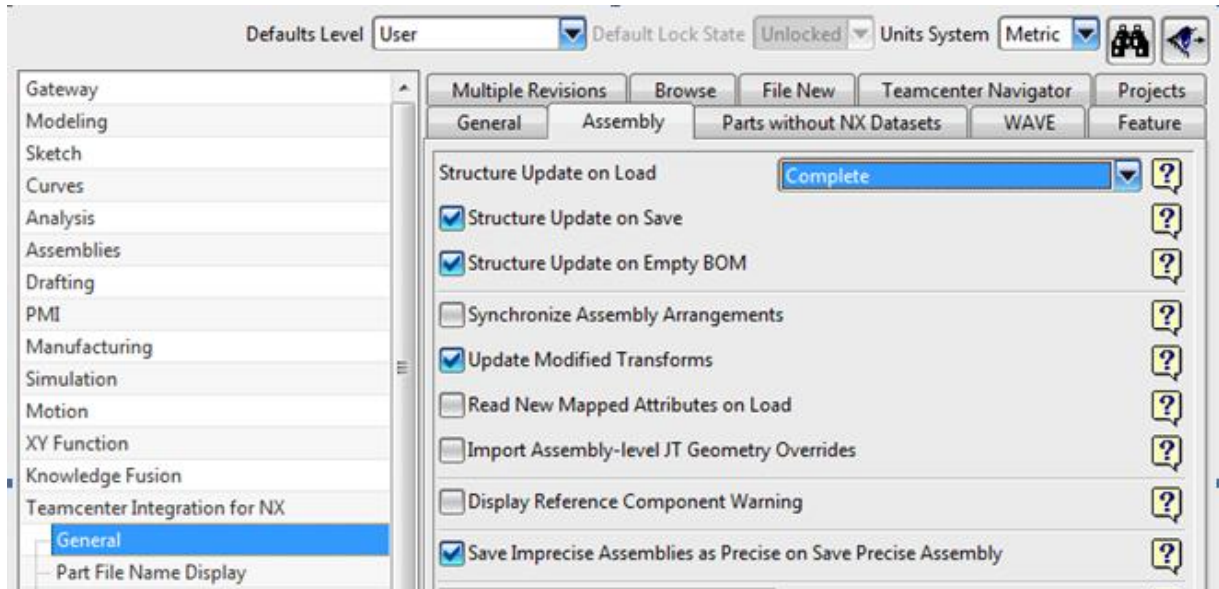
Defaults Level User Default Lock State Unlocked Units System Metric

Gateway
Modeling
Sketch
Curves
Analysis
Assemblies
Drafting
PMI
Manufacturing
Simulation
Motion
XY Function
Knowledge Fusion
Teamcenter Integration for NX
General
Part File Name Display

Multiple Revisions | Browse | File New | Teamcenter Navigator | Projects
General | Assembly | Parts without NX Datasets | WAVE | Feature

Structure Update on Load Complete ?
Structure Update on Save ?
Structure Update on Empty BOM ?
Synchronize Assembly Arrangements ?
Update Modified Transforms ?
Read New Mapped Attributes on Load ?
Import Assembly-level JT Geometry Overrides ?
Display Reference Component Warning ?
Save Imprecise Assemblies as Precise on Save Precise Assembly ?